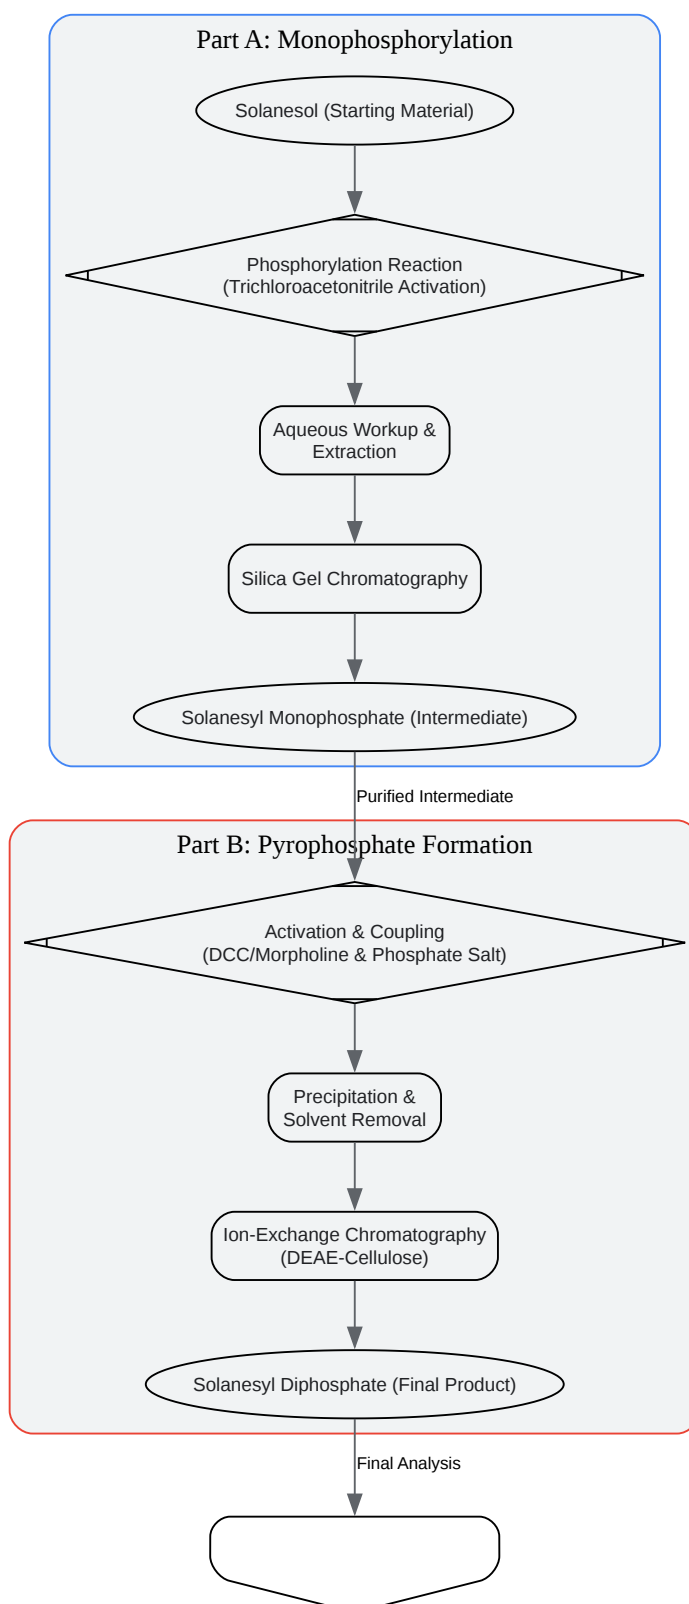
Part A: Monophosphorylation

Solanesol (Starting Material)

Phosphorylation Reaction (Trichloroacetonitrile Activation)

Aqueous Workup & Extraction

Silica Gel Chromatography

Solanesyl Monophosphate (Intermediate)

Purified Intermediate

Part B: Pyrophosphate Formation

Activation & Coupling (DCC/Morpholine & Phosphate Salt)

Precipitation & Solvent Removal

Ion-Exchange Chromatography (DEAE-Cellulose)

Solanesyl Diphosphate (Final Product)

Final Analysis